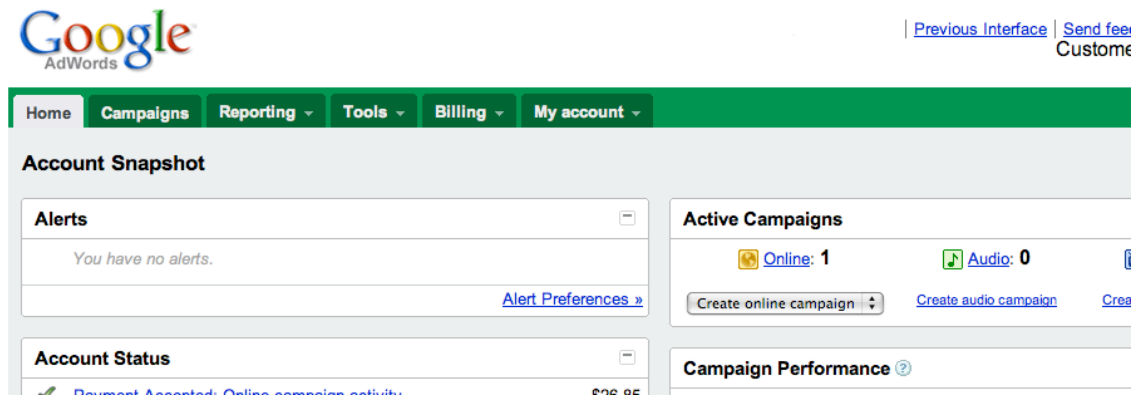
Google AdWords

| Previous Interface | Send feed
Custome

Home Campaigns Reporting Tools Billing My account

Account Snapshot

Alerts

You have no alerts.

Alert Preferences »

Account Status

Payment Accepted: Online campaign activity $26.85

Active Campaigns

Online: 1 Audio: 0

Create online campaign

Create audio campaign

Crea

Campaign Performance